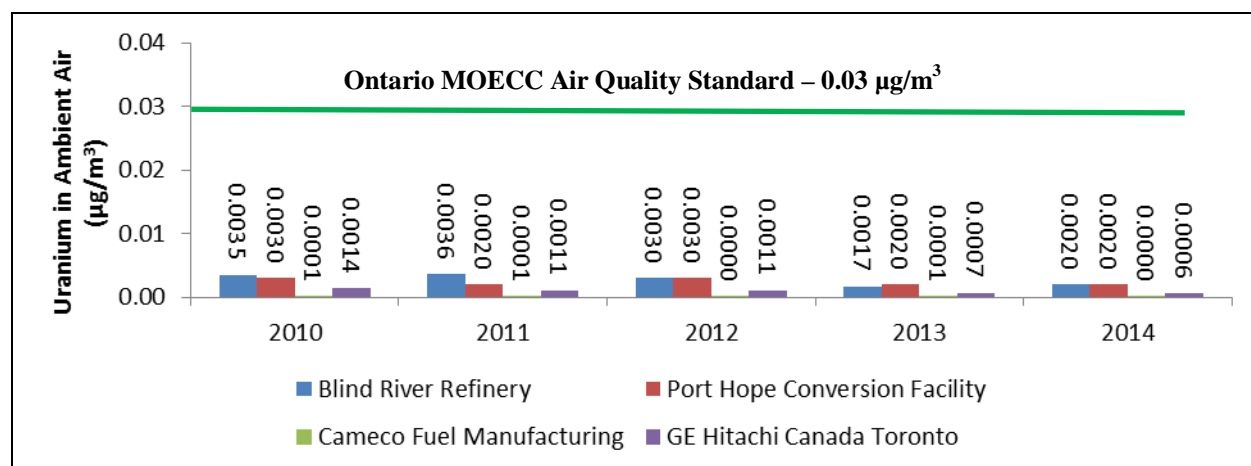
Uranium in Ambient Air ($\mu g/m^3$)

Ontario MOECC Air Quality Standard – 0.03 $\mu g/m^3$

0.04
0.03
0.02
0.01
0.00

0.0035 0.0030 0.0001 0.0014
0.0036 0.0020 0.0001 0.0011
0.0030 0.0030 0.0000 0.0011
0.0017 0.0020 0.0001 0.0007
0.0020 0.0020 0.0000 0.0006

2010 2011 2012 2013 2014

Blind River Refinery
Port Hope Conversion Facility
Cameco Fuel Manufacturing
GE Hitachi Canada Toronto